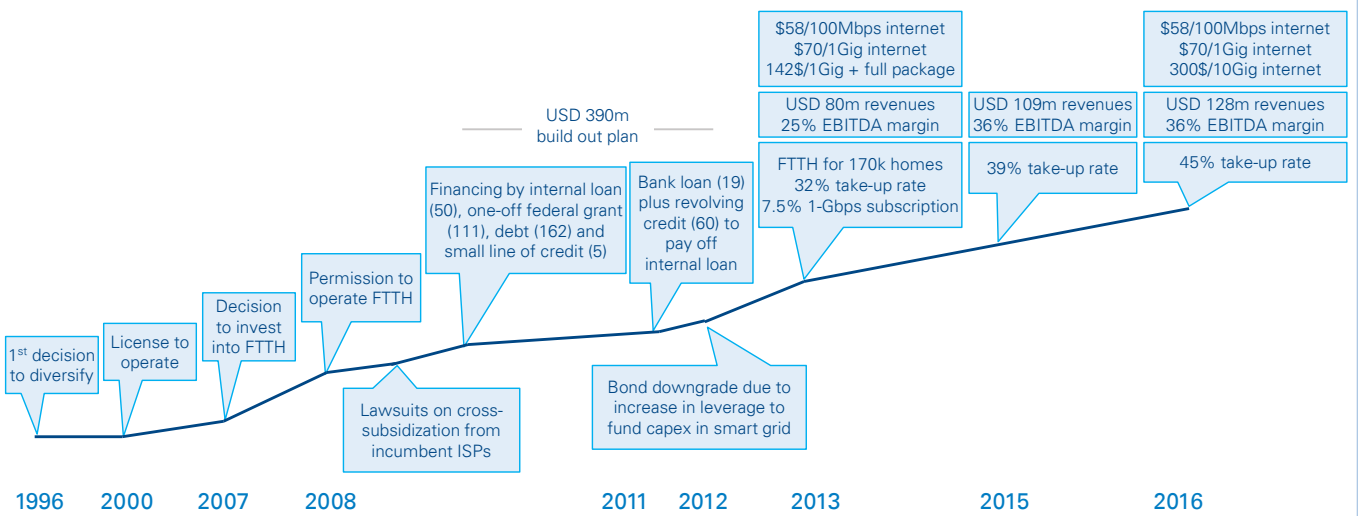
$58/100Mbps internet
$70/1Gig internet
142$/1Gig + full package

$58/100Mbps internet
$70/1Gig internet
300$/10Gig internet

USD 390m build out plan

USD 80m revenues
25% EBITDA margin

USD 109m revenues
36% EBITDA margin

USD 128m revenues
36% EBITDA margin

FTTH for 170k homes
32% take-up rate
7.5% 1-Gbps subscription

39% take-up rate

45% take-up rate

Financing by internal loan (50), one-off federal grant (111), debt (162) and small line of credit (5)

Bank loan (19) plus revolving credit (60) to pay off internal loan

Permission to operate FTTH

Decision to invest into FTTH

License to operate

1$^{st}$ decision to diversify

Lawsuits on cross-subsidization from incumbent ISPs

Bond downgrade due to increase in leverage to fund capex in smart grid

1996 2000 2007 2008 2011 2012 2013 2015 2016